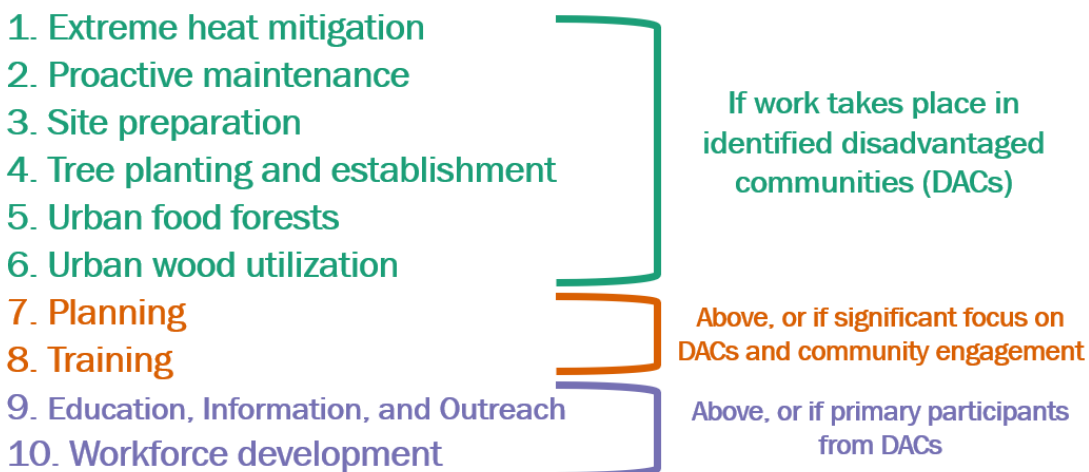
1. Extreme heat mitigation
2. Proactive maintenance
3. Site preparation
4. Tree planting and establishment
5. Urban food forests
6. Urban wood utilization

If work takes place in identified disadvantaged communities (DACs)

7. Planning
8. Training

Above, or if significant focus on DACs and community engagement

9. Education, Information, and Outreach
10. Workforce development

Above, or if primary participants from DACs